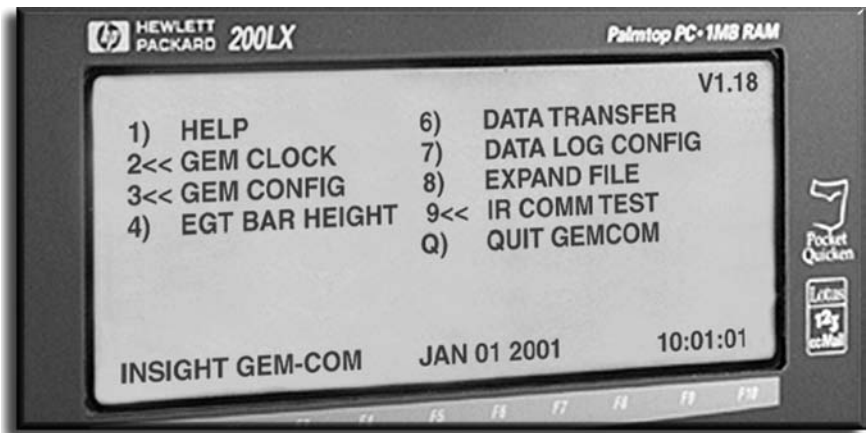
hp HEWLETT PACKARD 200LX

Palmtop PC • 1MB RAM

V1.18

1) HELP
2<< GEM CLOCK
3<< GEM CONFIG
4) EGT BAR HEIGHT

6) DATA TRANSFER
7) DATA LOG CONFIG
8) EXPAND FILE
9<< IR COMM TEST
Q) QUIT GEMCOM

INSIGHT GEM-COM JAN 01 2001 10:01:01

Pocket Quicken

Lotus 123 cc:Mail

F3 F4 F5 F6 F7 F8 F9 F10